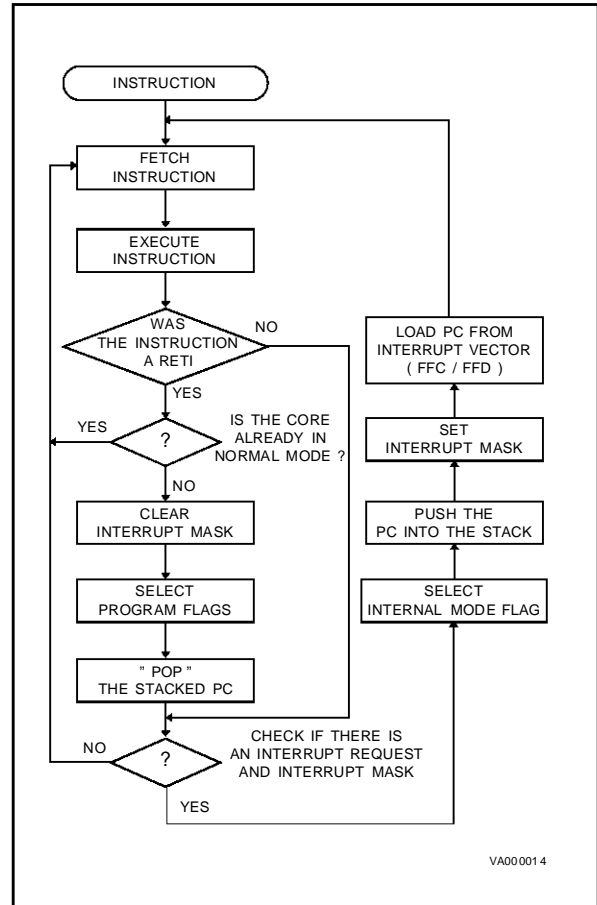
INSTRUCTION

FETCH INSTRUCTION

EXECUTE INSTRUCTION

WAS THE INSTRUCTION A RETI

NO

YES

YES

?

IS THE CORE ALREADY IN NORMAL MODE ?

NO

CLEAR INTERRUPT MASK

SELECT PROGRAM FLAGS

" POP " THE STACKED PC

NO

?

CHECK IF THERE IS AN INTERRUPT REQUEST AND INTERRUPT MASK

YES

LOAD PC FROM INTERRUPT VECTOR ( FFC / FFD )

SET INTERRUPT MASK

PUSH THE PC INTO THE STACK

SELECT INTERNAL MODE FLAG

VA000014